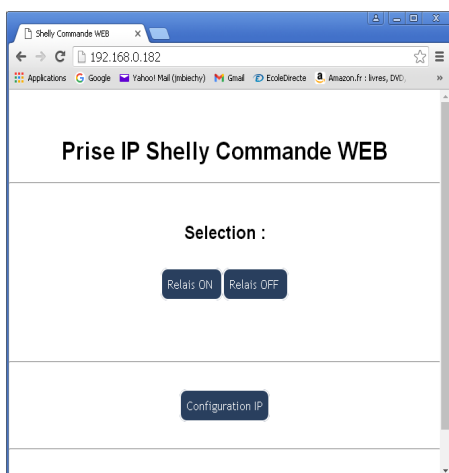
Shelly Commande WEB ×

192.168.0.182

Applications Google Yahoo! Mail (jmbiechy) Gmail EcoleDirecte Amazon.fr : livres, DVD »

Prise IP Shelly Commande WEB

Selection :

Relais ON Relais OFF

Configuration IP